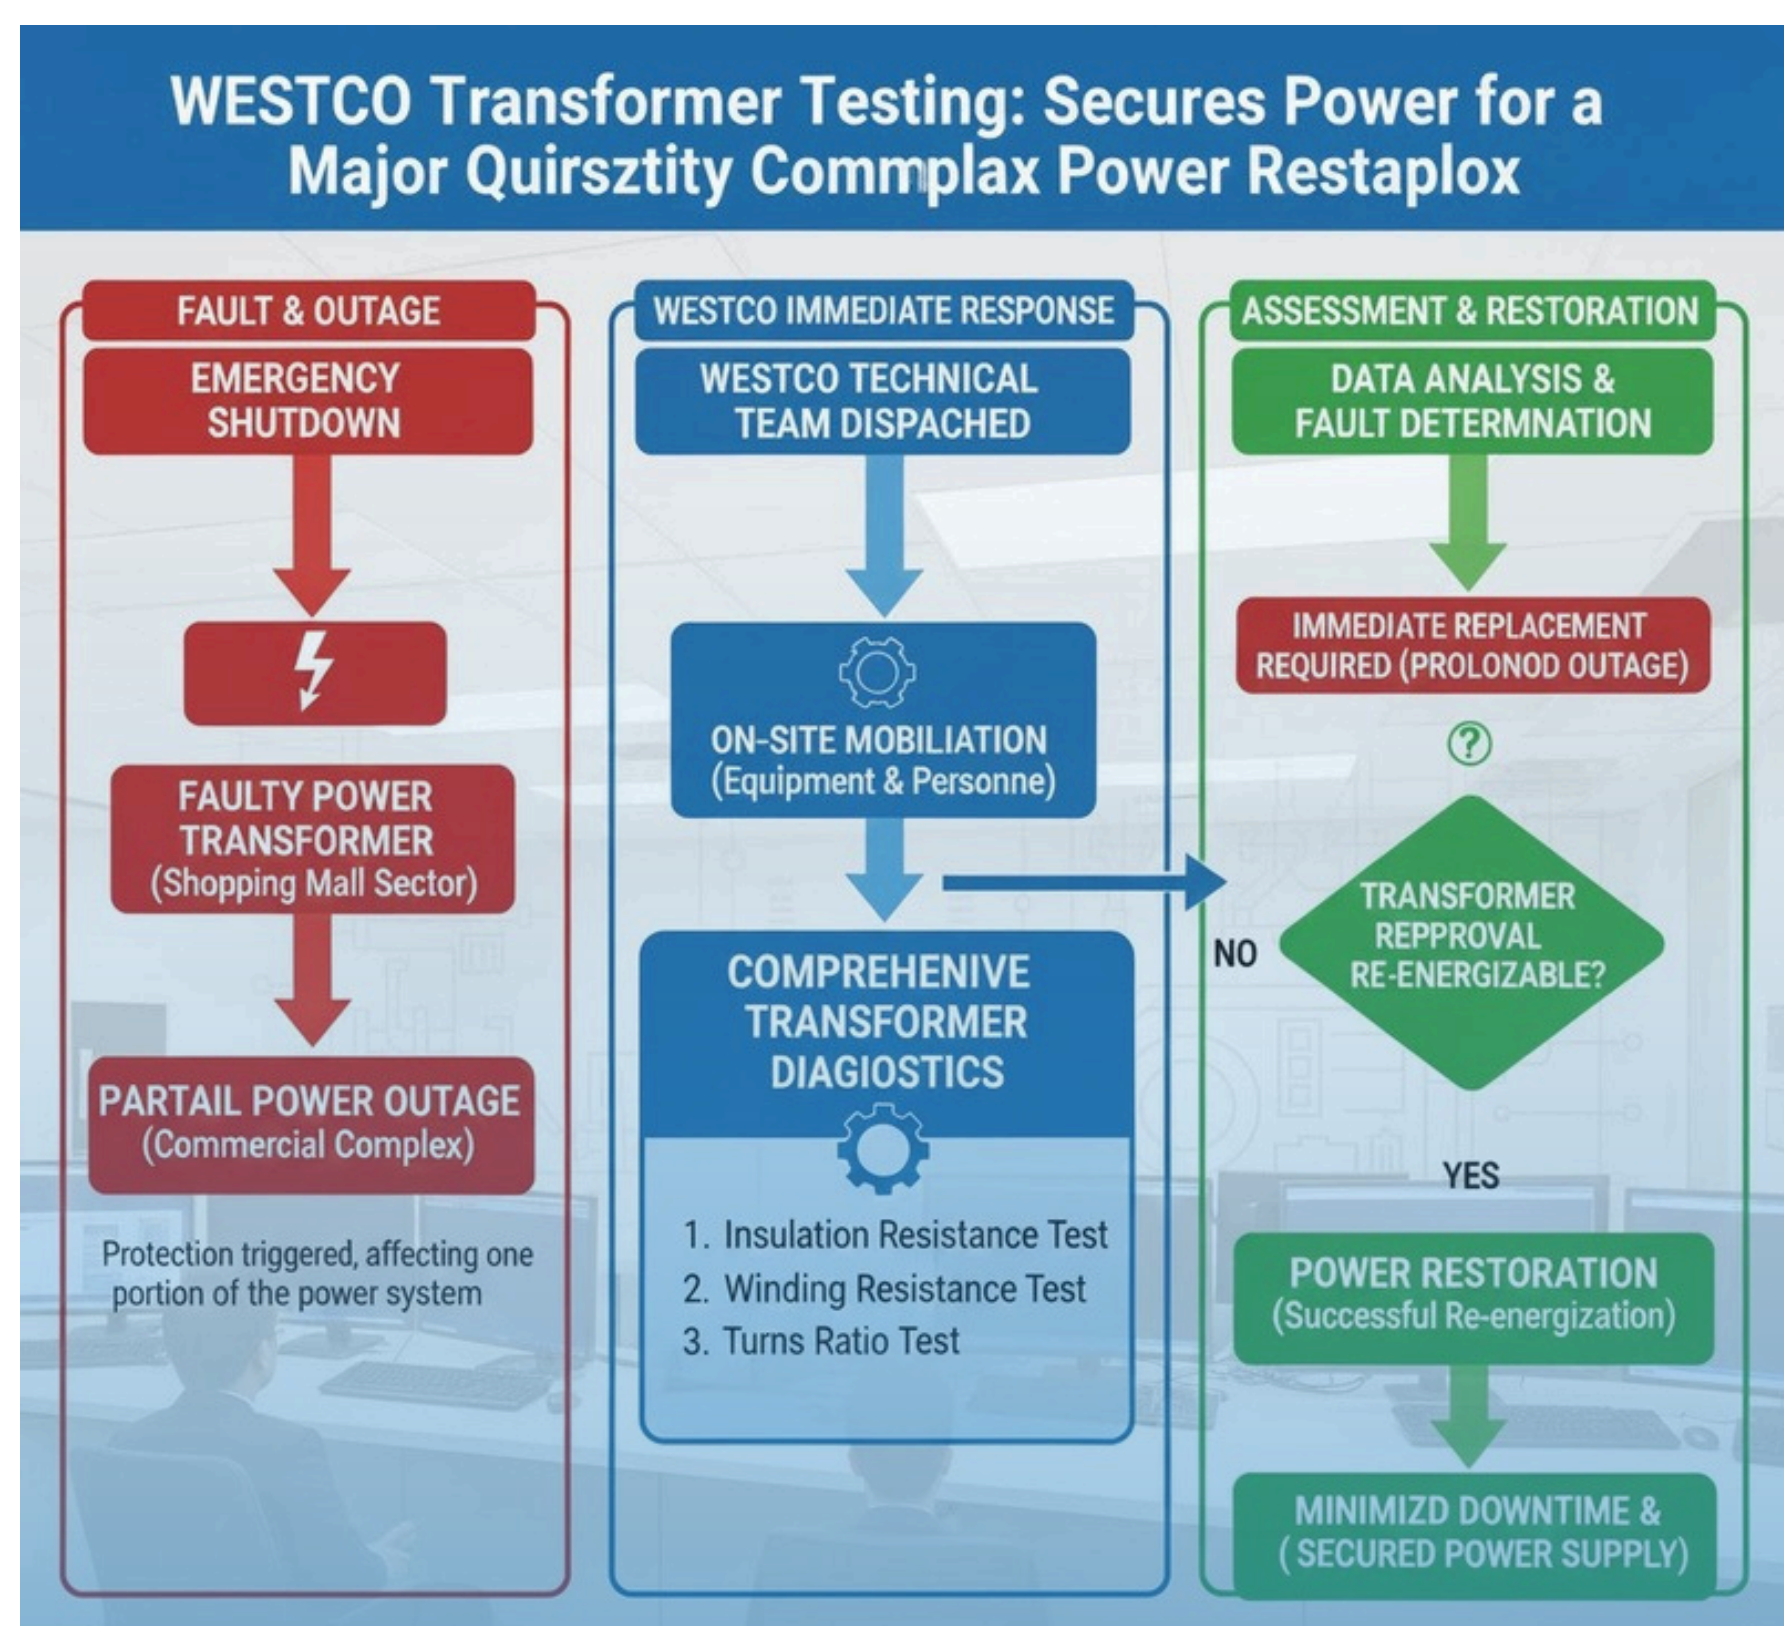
WESTCO Transformer Testing: Secures Power for a Major Quirsztity Commplax Power Restaplox

FAULT & OUTAGE

EMERGENCY SHUTDOWN

FAULTY POWER TRANSFORMER (Shopping Mall Sector)

PARTAIL POWER OUTAGE (Commercial Complex)

Protection triggered, affecting one portion of the power system

WESTCO IMMEDIATE RESPONSE

WESTCO TECHNICAL TEAM DISPACHED

ON-SITE MOBILIATION (Equipment & Personne)

COMPREHENIVE TRANSFORMER DIAGIOSTICS

1. Insulation Resistance Test
2. Winding Resistance Test
3. Turns Ratio Test

ASSESSMENT & RESTORATION

DATA ANALYSIS & FAULT DETERMNATION

IMMEDIATE REPLACEMENT REQUIRED (PROLONOD OUTAGE)

?

NO

TRANSFORMER REPPROVAL RE-ENERGIZABLE?

YES

POWER RESTORATION (Successful Re-energization)

MINIMIZD DOWNTIME & (SECURED POWER SUPPLY)